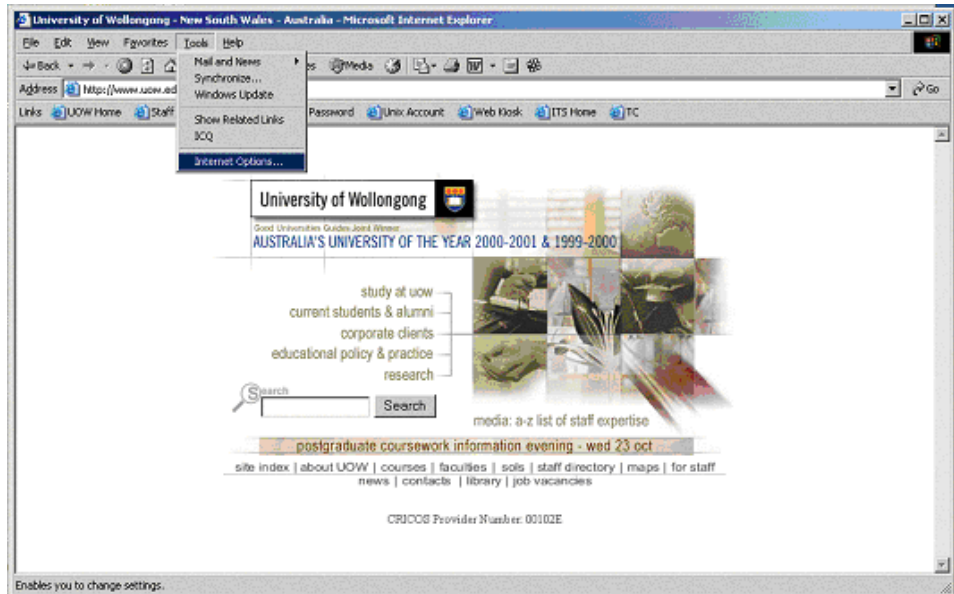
University of Wollongong - New South Wales - Australia - Microsoft Internet Explorer

File Edit View Favorites Tools Help

Back Media Go

Address http://www.uow.ed

Links UOW Home Staff Password Unix Account Web Kiosk ITS Home TC

Mail and News
Synchronize...
Windows Update
Show Related Links
ICQ
Internet Options...

University of Wollongong

Good Universities Guides Joint Winner
AUSTRALIA'S UNIVERSITY OF THE YEAR 2000-2001 & 1999-2000

study at uow
current students & alumni
corporate clients
educational policy & practice
research

Search
Search

media: a-z list of staff expertise

postgraduate coursework information evening - wed 23 oct

site index | about UOW | courses | faculties | sols | staff directory | maps | for staff
news | contacts | library | job vacancies

CRICOS Provider Number: 00102E

Enables you to change settings.